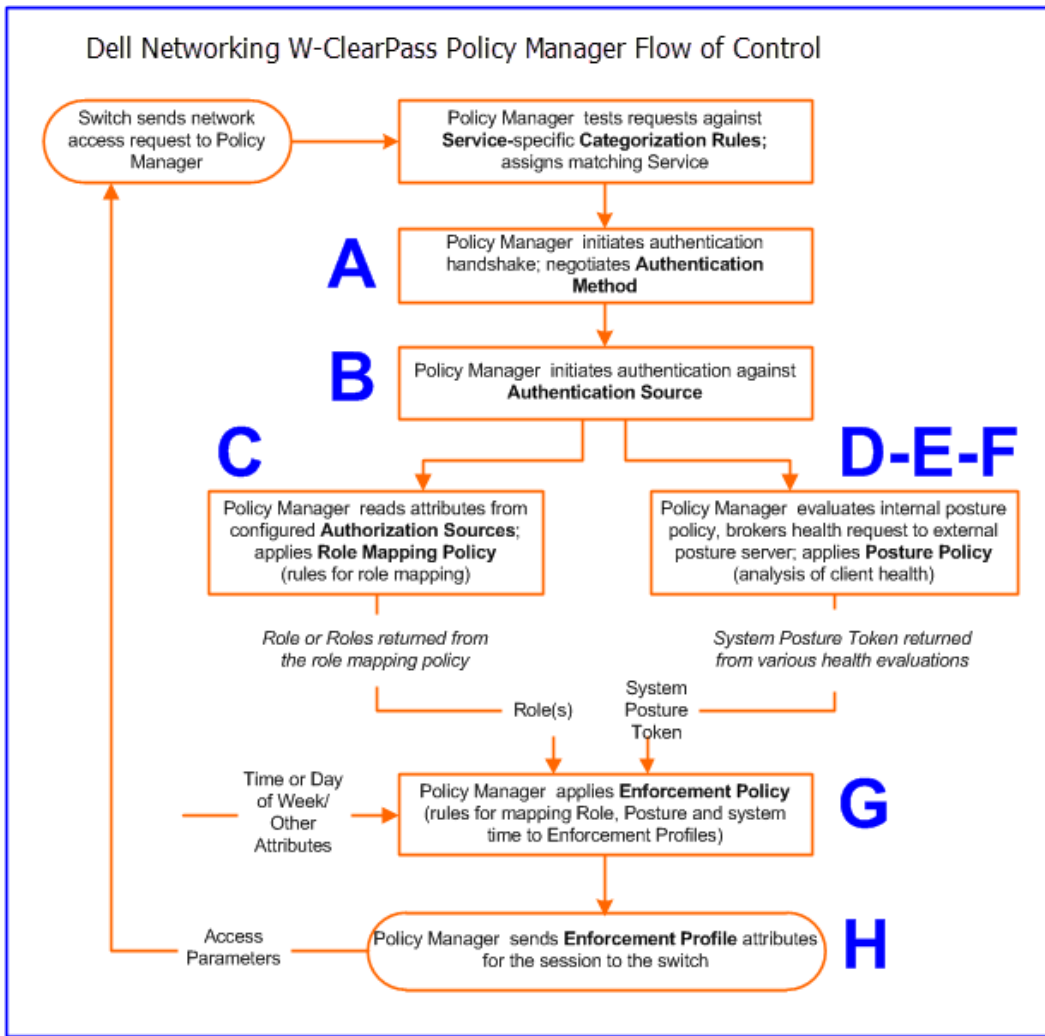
Dell Networking W-ClearPass Policy Manager Flow of Control

Switch sends network access request to Policy Manager

Policy Manager tests requests against **Service**-specific **Categorization Rules;** assigns matching Service

A

Policy Manager initiates authentication handshake; negotiates **Authentication Method**

B

Policy Manager initiates authentication against **Authentication Source**

C

D-E-F

Policy Manager reads attributes from configured **Authorization Sources**; applies **Role Mapping Policy** (rules for role mapping)

Policy Manager evaluates internal posture policy, brokers health request to external posture server; applies **Posture Policy** (analysis of client health)

*Role or Roles returned from the role mapping policy*

*System Posture Token returned from various health evaluations*

Role(s)

System Posture Token

Time or Day of Week/ Other Attributes

Policy Manager applies **Enforcement Policy** (rules for mapping Role, Posture and system time to Enforcement Profiles)

G

Access Parameters

Policy Manager sends **Enforcement Profile** attributes for the session to the switch

H